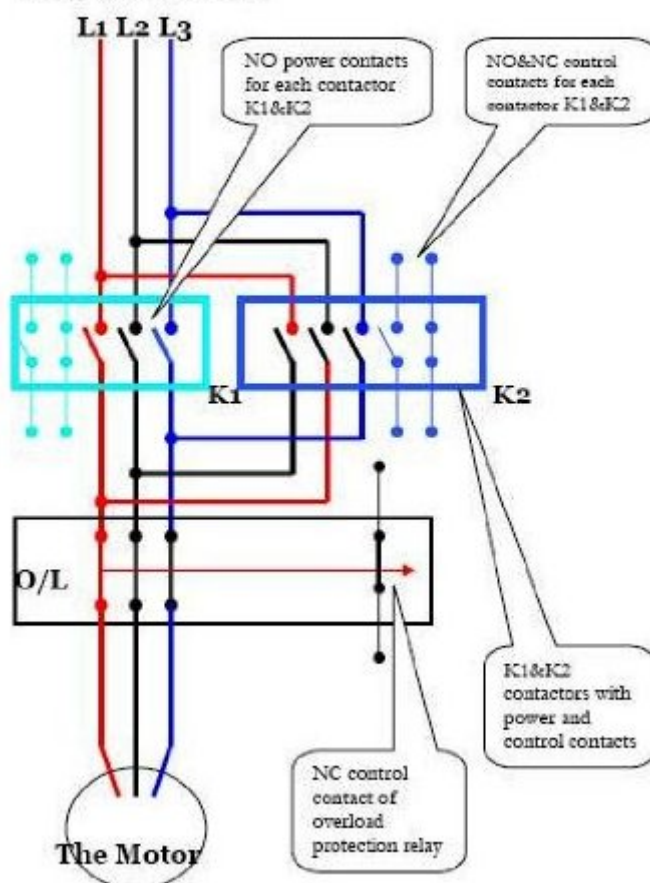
L1 L2 L3

NO power contacts for each contactor K1&K2

NO&NC control contacts for each contactor K1&K2

K1

K2

O/L

K1&K2 contactors with power and control contacts

NC control contact of overload protection relay

The Motor